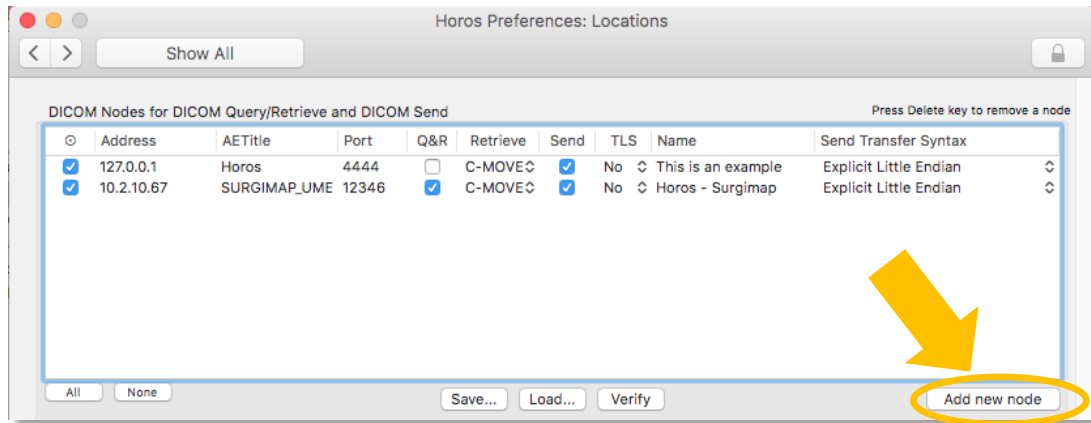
Horos Preferences: Locations

Show All

DICOM Nodes for DICOM Query/Retrieve and DICOM Send

Press Delete key to remove a node

| ⊙ | Address | AETitle | Port | Q&R | Retrieve | Send | TLS | Name | Send Transfer Syntax |
|---|---|---|---|---|---|---|---|---|---|
| ☑ | 127.0.0.1 | Horos | 4444 | ☐ | C-MOVE | ☑ | No | This is an example | Explicit Little Endian |
| ☑ | 10.2.10.67 | SURGIMAP_UME | 12346 | ☑ | C-MOVE | ☑ | No | Horos - Surgimap | Explicit Little Endian |

All

None

Save...

Load...

Verify

Add new node